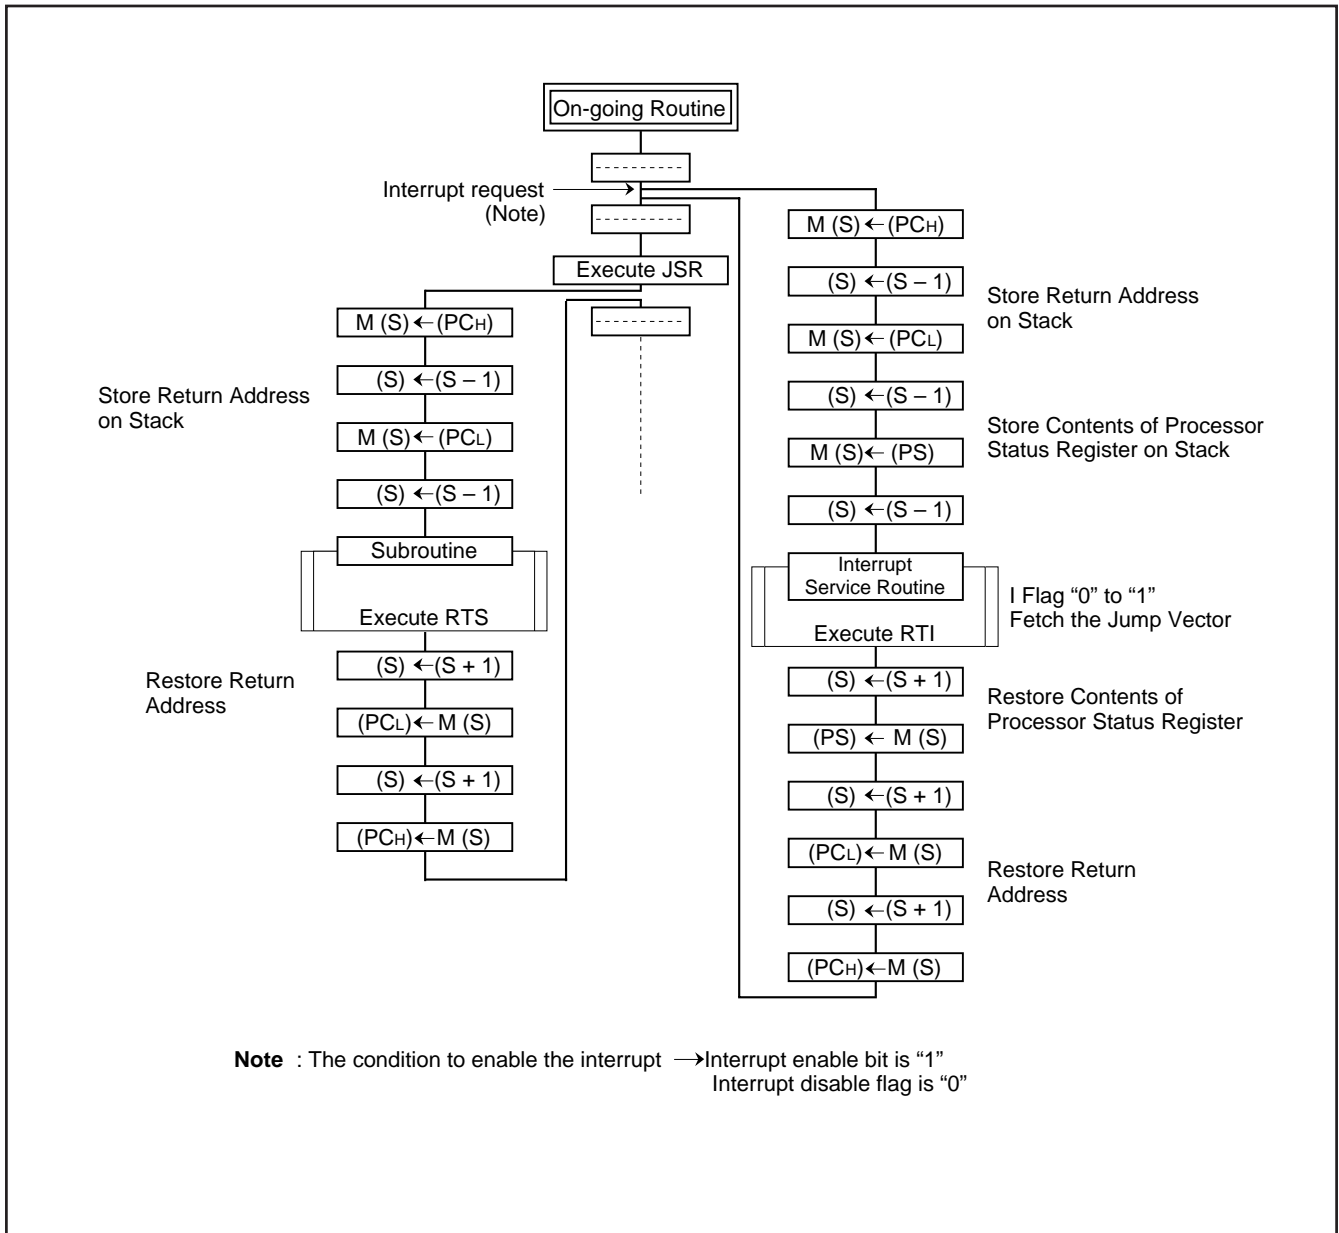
On-going Routine

Interrupt request (Note)

Execute JSR

M (S) ← (PC$_H$)

(S) ← (S – 1)

M (S) ← (PC$_L$)

(S) ← (S – 1)

Store Return Address on Stack

Subroutine

Execute RTS

Restore Return Address

(S) ← (S + 1)

(PC$_L$) ← M (S)

(S) ← (S + 1)

(PC$_H$) ← M (S)

M (S) ← (PC$_H$)

(S) ← (S – 1)

Store Return Address on Stack

M (S) ← (PC$_L$)

(S) ← (S – 1)

Store Contents of Processor Status Register on Stack

M (S) ← (PS)

(S) ← (S – 1)

Interrupt Service Routine

I Flag "0" to "1"
Fetch the Jump Vector

Execute RTI

(S) ← (S + 1)

Restore Contents of Processor Status Register

(PS) ← M (S)

(S) ← (S + 1)

(PC$_L$) ← M (S)

Restore Return Address

(S) ← (S + 1)

(PC$_H$) ← M (S)

**Note** : The condition to enable the interrupt → Interrupt enable bit is "1"
Interrupt disable flag is "0"